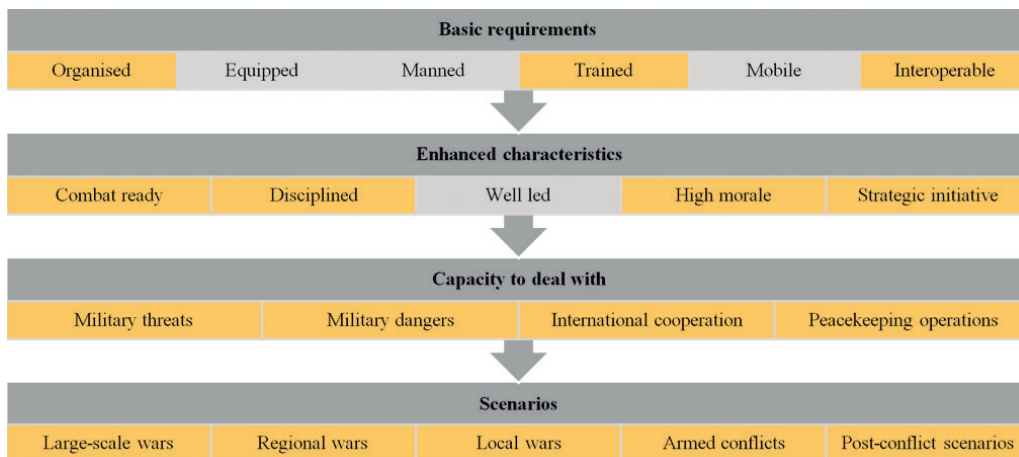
Basic requirements

Organised | Equipped | Manned | Trained | Mobile | Interoperable

Enhanced characteristics

Combat ready | Disciplined | Well led | High morale | Strategic initiative

Capacity to deal with

Military threats | Military dangers | International cooperation | Peacekeeping operations

Scenarios

Large-scale wars | Regional wars | Local wars | Armed conflicts | Post-conflict scenarios